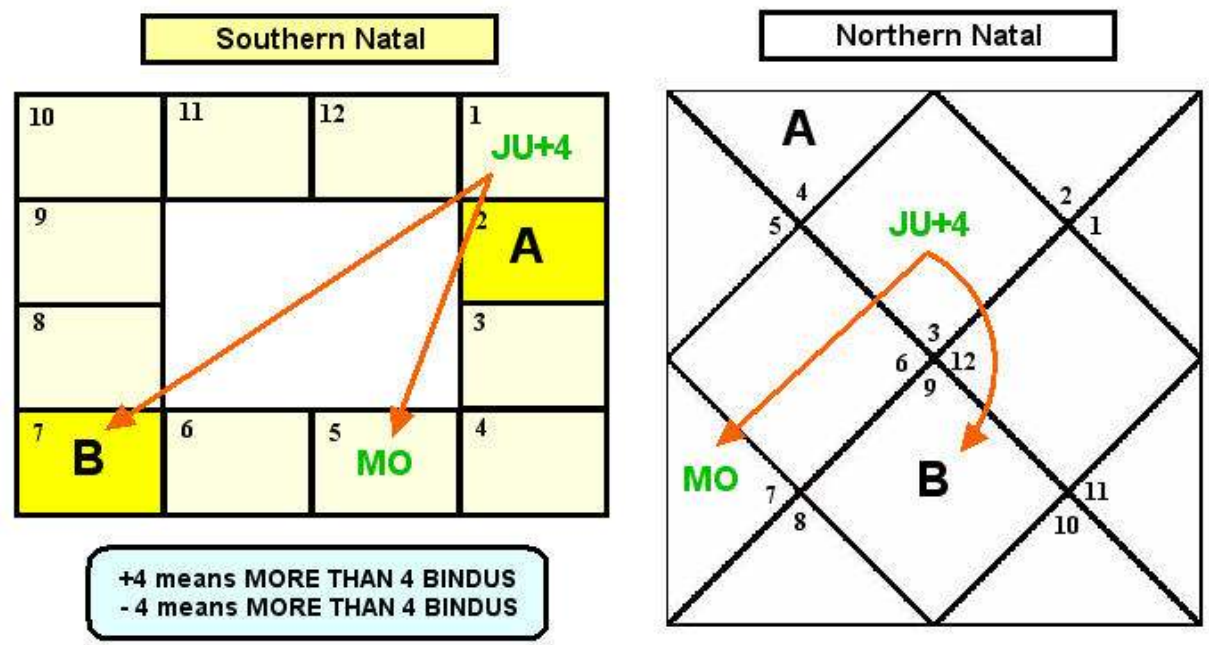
Southern Natal

| 10 | 11 | 12 | 1 JU+4 |
|---|---|---|---|
| 9 | | | 2 A |
| 8 | | | 3 |
| 7 B | 6 | 5 MO | 4 |

+4 means MORE THAN 4 BINDUS
- 4 means MORE THAN 4 BINDUS

Northern Natal

A
4
5
2
1
JU+4
3
6
12
9
MO
7
8
B
11
10